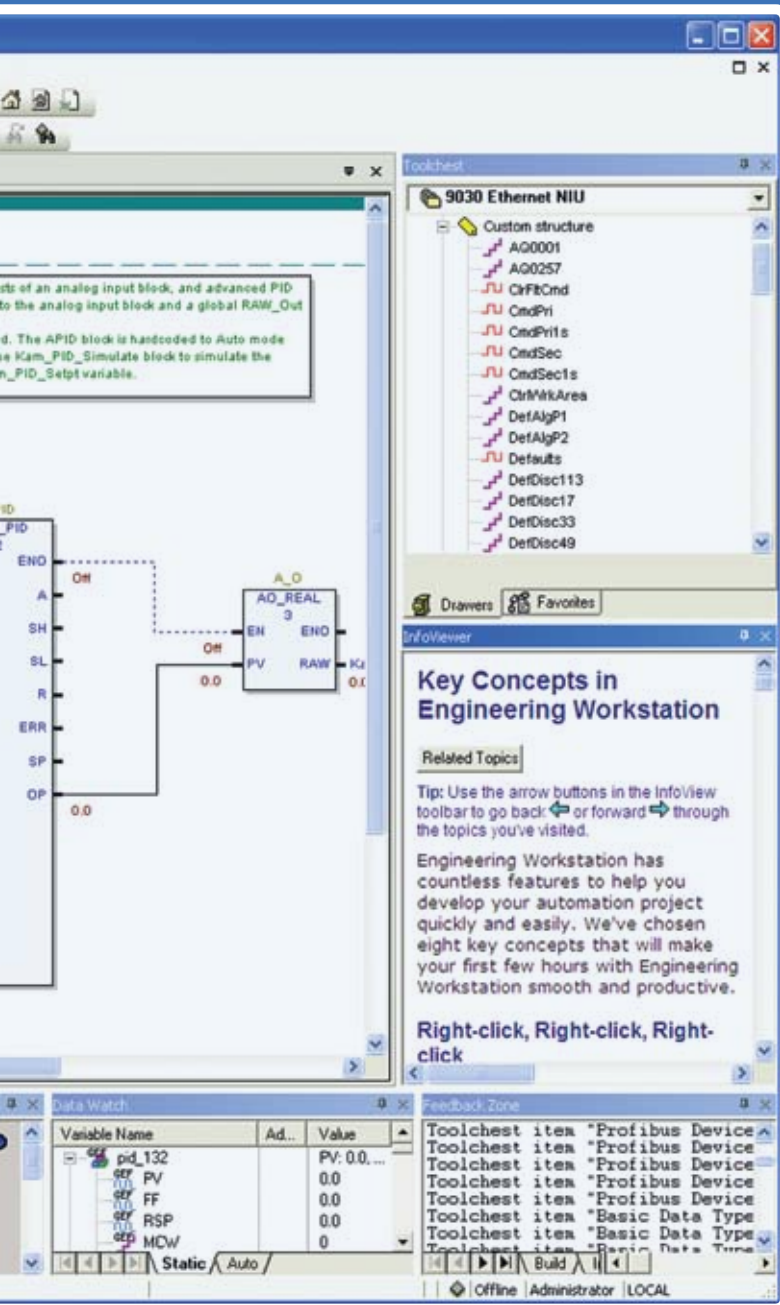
Toolchest

9030 Ethernet NIU

Custom structure
AQ0001
AQ0257
ClrFltCmd
CmdPri
CmdPri1s
CmdSec
CmdSec1s
CtrlWrkArea
DefAlgP1
DefAlgP2
Defaults
DefDisc113
DefDisc17
DefDisc33
DefDisc49

Drawers | Favorites

sts of an analog input block, and advanced PID to the analog input block and a global RAW_Out

d. The APID block is hardcoded to Auto mode e Kam_PID_Simulate block to simulate the n_PID_Setpt variable.

ID
_PID

END
A
SH
SL
R
ERR
SP
OP

Off
Off
0.0
0.0

A_O
AO_REAL
3
EN ENO
PV RAW
Ka
0.0

InfoViewer

Key Concepts in Engineering Workstation

Related Topics

Tip: Use the arrow buttons in the InfoView toolbar to go back or forward through the topics you've visited.

Engineering Workstation has countless features to help you develop your automation project quickly and easily. We've chosen eight key concepts that will make your first few hours with Engineering Workstation smooth and productive.

Right-click, Right-click, Right-click

Data Watch

| Variable Name | Ad... | Value |
|---|---|---|
| pid_132 | | PV: 0.0, ... |
| PV | | 0.0 |
| FF | | 0.0 |
| RSP | | 0.0 |
| MCW | | 0 |

Static | Auto

Feedback Zone

Toolchest item "Profibus Device
Toolchest item "Profibus Device
Toolchest item "Profibus Device
Toolchest item "Profibus Device
Toolchest item "Profibus Device
Toolchest item "Basic Data Type
Toolchest item "Basic Data Type
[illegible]

Build

Offline | Administrator | LOCAL